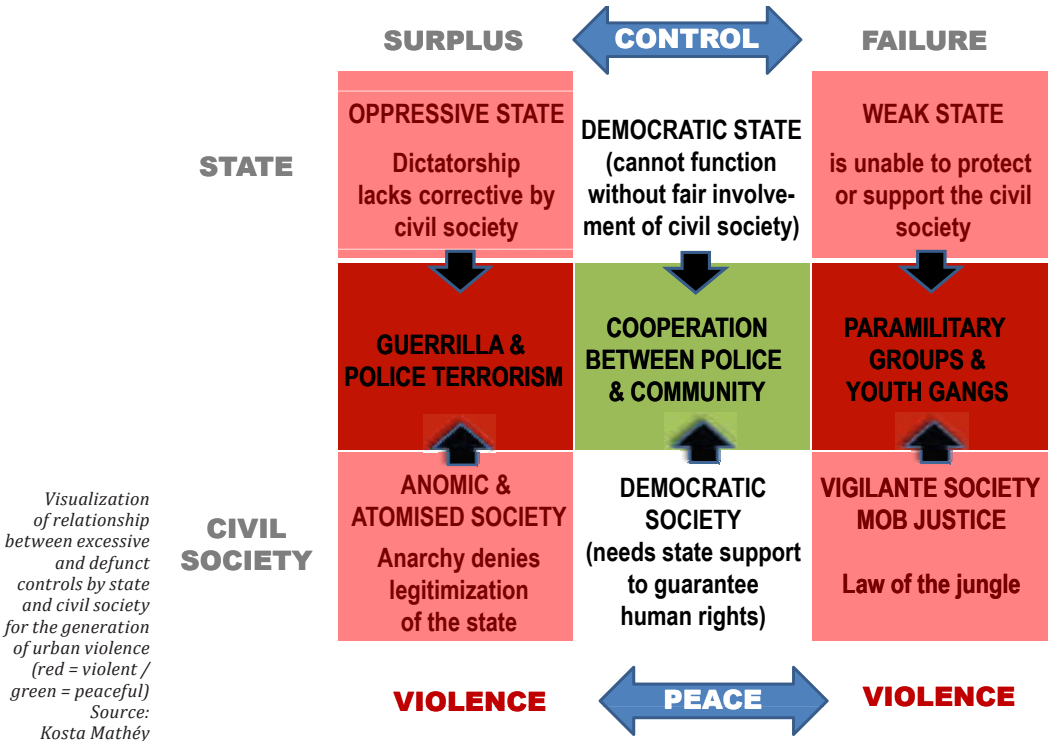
SURPLUS

CONTROL

FAILURE

STATE

OPPRESSIVE STATE

Dictatorship lacks corrective by civil society

DEMOCRATIC STATE (cannot function without fair involvement of civil society)

WEAK STATE

is unable to protect or support the civil society

GUERRILLA & POLICE TERRORISM

COOPERATION BETWEEN POLICE & COMMUNITY

PARAMILITARY GROUPS & YOUTH GANGS

CIVIL SOCIETY

ANOMIC & ATOMISED SOCIETY

Anarchy denies legitimization of the state

DEMOCRATIC SOCIETY (needs state support to guarantee human rights)

VIGILANTE SOCIETY MOB JUSTICE

Law of the jungle

VIOLENCE

PEACE

VIOLENCE

Visualization of relationship between excessive and defunct controls by state and civil society for the generation of urban violence (red = violent / green = peaceful) Source: Kosta Mathéy